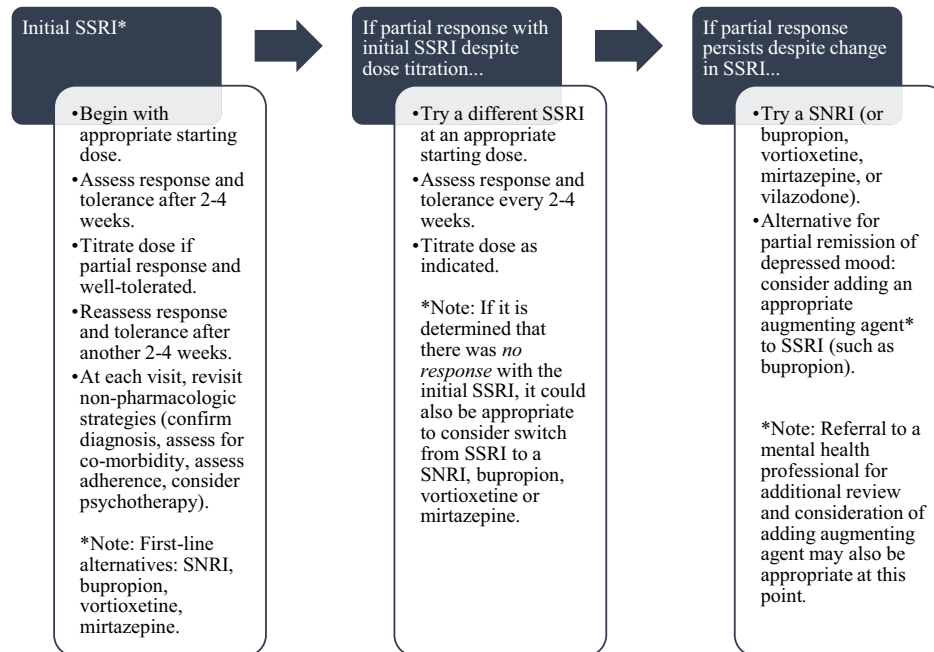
Initial SSRI*

•Begin with appropriate starting dose.
•Assess response and tolerance after 2-4 weeks.
•Titrate dose if partial response and well-tolerated.
•Reassess response and tolerance after another 2-4 weeks.
•At each visit, revisit non-pharmacologic strategies (confirm diagnosis, assess for co-morbidity, assess adherence, consider psychotherapy).

*Note: First-line alternatives: SNRI, bupropion, vortioxetine, mirtazepine.

If partial response with initial SSRI despite dose titration...

•Try a different SSRI at an appropriate starting dose.
•Assess response and tolerance every 2-4 weeks.
•Titrate dose as indicated.

*Note: If it is determined that there was *no response* with the initial SSRI, it could also be appropriate to consider switch from SSRI to a SNRI, bupropion, vortioxetine or mirtazepine.

If partial response persists despite change in SSRI...

•Try a SNRI (or bupropion, vortioxetine, mirtazepine, or vilazodone).
•Alternative for partial remission of depressed mood: consider adding an appropriate augmenting agent* to SSRI (such as bupropion).

*Note: Referral to a mental health professional for additional review and consideration of adding augmenting agent may also be appropriate at this point.